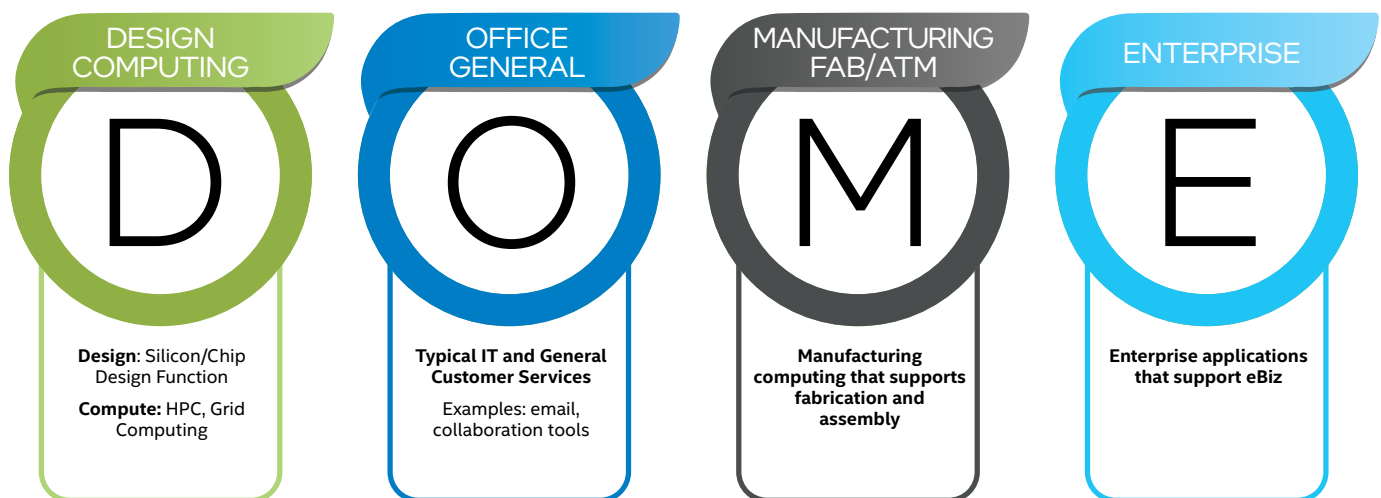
DESIGN COMPUTING

D

**Design**: Silicon/Chip Design Function

**Compute:** HPC, Grid Computing

OFFICE GENERAL

O

**Typical IT and General Customer Services**

Examples: email, collaboration tools

MANUFACTURING FAB/ATM

M

**Manufacturing computing that supports fabrication and assembly**

ENTERPRISE

E

**Enterprise applications that support eBiz**